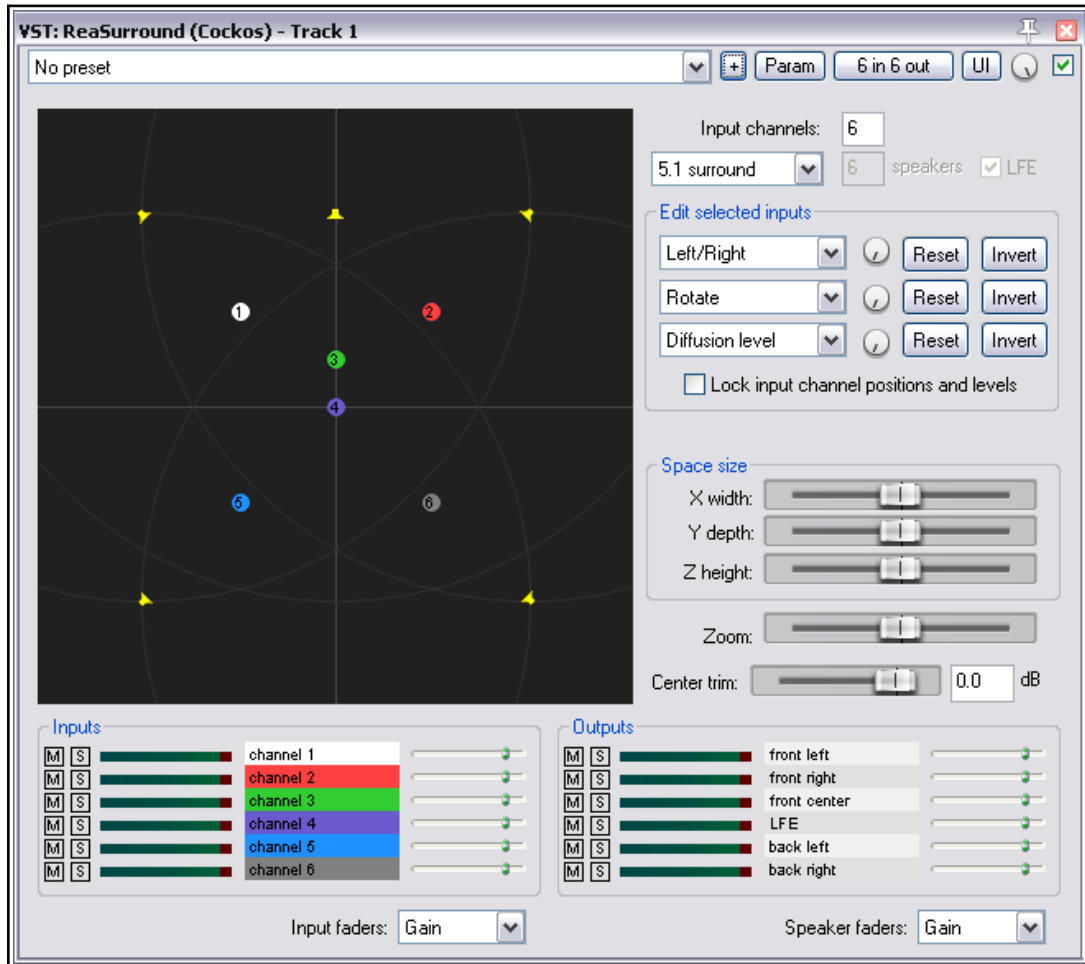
VST: ReaSurround (Cockos) - Track 1

No preset

+ Param 6 in 6 out UI

1 2 3 4 5 6

Input channels: 6

5.1 surround 6 speakers LFE

Edit selected inputs

Left/Right Reset Invert

Rotate Reset Invert

Diffusion level Reset Invert

Lock input channel positions and levels

Space size

X width:

Y depth:

Z height:

Zoom:

Center trim: 0.0 dB

Inputs

| | | |
|---|---|---|
| M | S | channel 1 |
| M | S | channel 2 |
| M | S | channel 3 |
| M | S | channel 4 |
| M | S | channel 5 |
| M | S | channel 6 |

Outputs

| | | |
|---|---|---|
| M | S | front left |
| M | S | front right |
| M | S | front center |
| M | S | LFE |
| M | S | back left |
| M | S | back right |

Input faders: Gain

Speaker faders: Gain